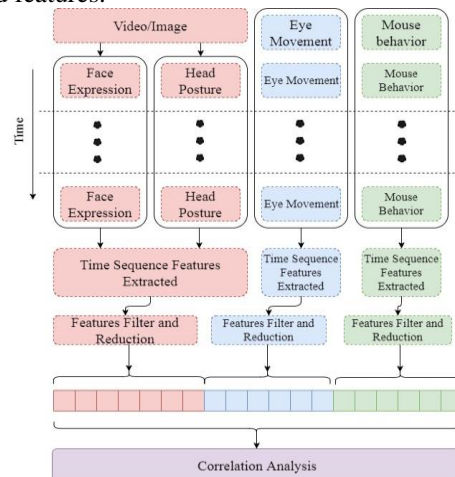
features.

Video/Image

Eye Movement

Mouse behavior

Time

Face Expression

Head Posture

Eye Movement

Mouse Behavior

Face Expression

Head Posture

Eye Movement

Mouse Behavior

Time Sequence Features Extracted

Time Sequence Features Extracted

Time Sequence Features Extracted

Features Filter and Reduction

Features Filter and Reduction

Features Filter and Reduction

Correlation Analysis